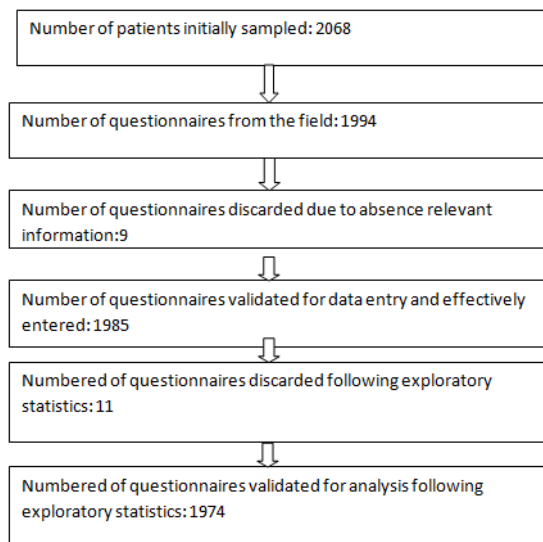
Number of patients initially sampled: 2068

Number of questionnaires from the field: 1994

Number of questionnaires discarded due to absence relevant information:9

Number of questionnaires validated for data entry and effectively entered: 1985

Numbered of questionnaires discarded following exploratory statistics: 11

Numbered of questionnaires validated for analysis following exploratory statistics: 1974